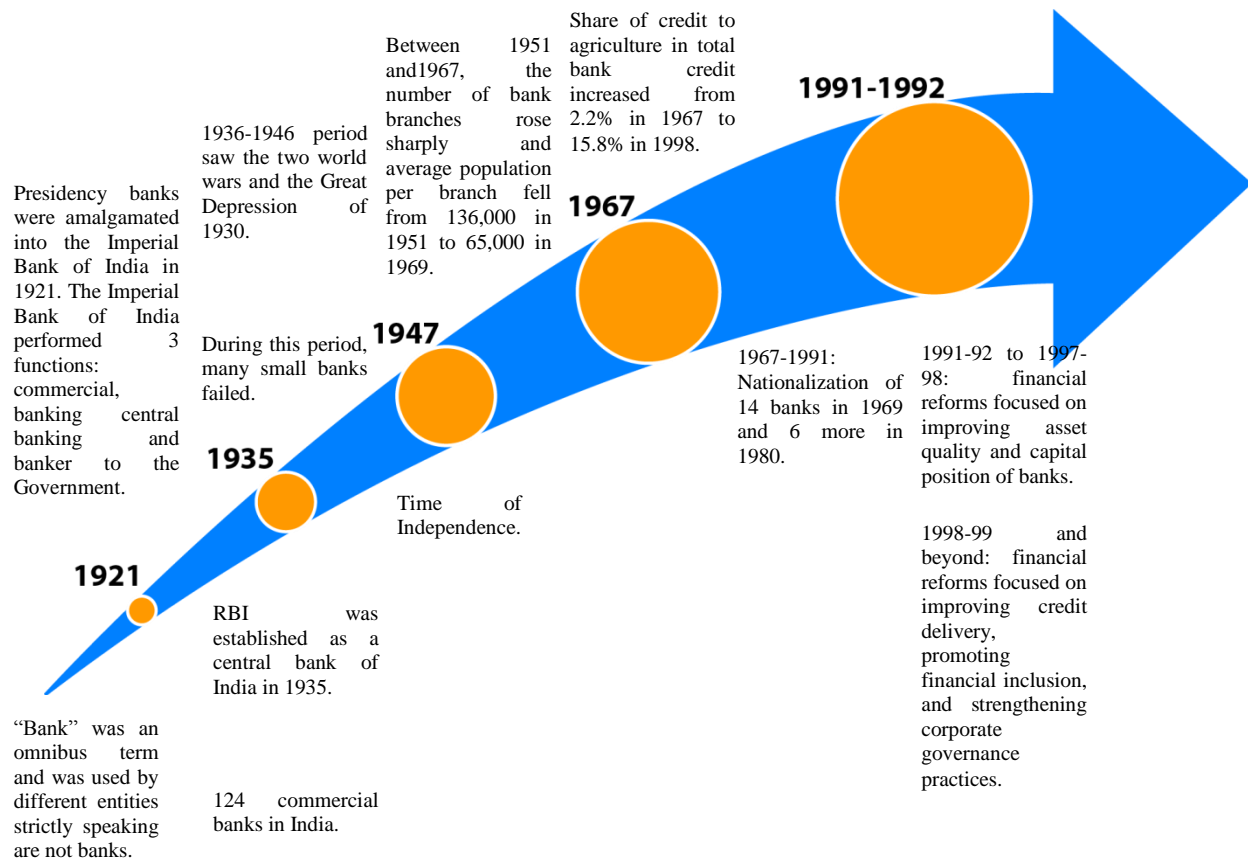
Presidency banks were amalgamated into the Imperial Bank of India in 1921. The Imperial Bank of India performed 3 functions: commercial, banking central banking and banker to the Government.

1921

"Bank" was an omnibus term and was used by different entities strictly speaking are not banks.

1936-1946 period saw the two world wars and the Great Depression of 1930.

During this period, many small banks failed.

1935

RBI was established as a central bank of India in 1935.

124 commercial banks in India.

Between 1951 and1967, the number of bank branches rose sharply and average population per branch fell from 136,000 in 1951 to 65,000 in 1969.

1947

Time of Independence.

Share of credit to agriculture in total bank credit increased from 2.2% in 1967 to 15.8% in 1998.

1967

1967-1991: Nationalization of 14 banks in 1969 and 6 more in 1980.

1991-1992

1991-92 to 1997-98: financial reforms focused on improving asset quality and capital position of banks.

1998-99 and beyond: financial reforms focused on improving credit delivery, promoting financial inclusion, and strengthening corporate governance practices.